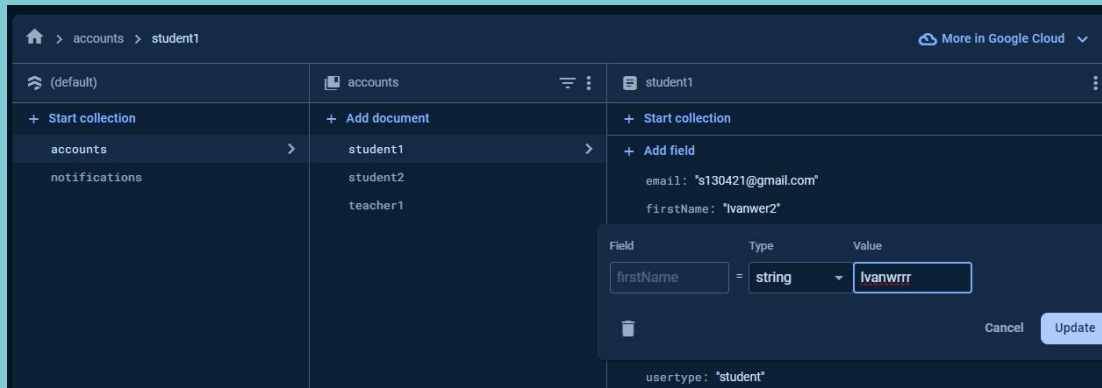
> accounts > student1

More in Google Cloud

(default)

+ Start collection

accounts

notifications

accounts

+ Add document

student1

student2

teacher1

student1

+ Start collection

+ Add field

email: "s130421@gmail.com"

firstName: "Ivanwer2"

Field

Type

Value

firstName

=

string

Ivanwrrr

Cancel

Update

usertype: "student"